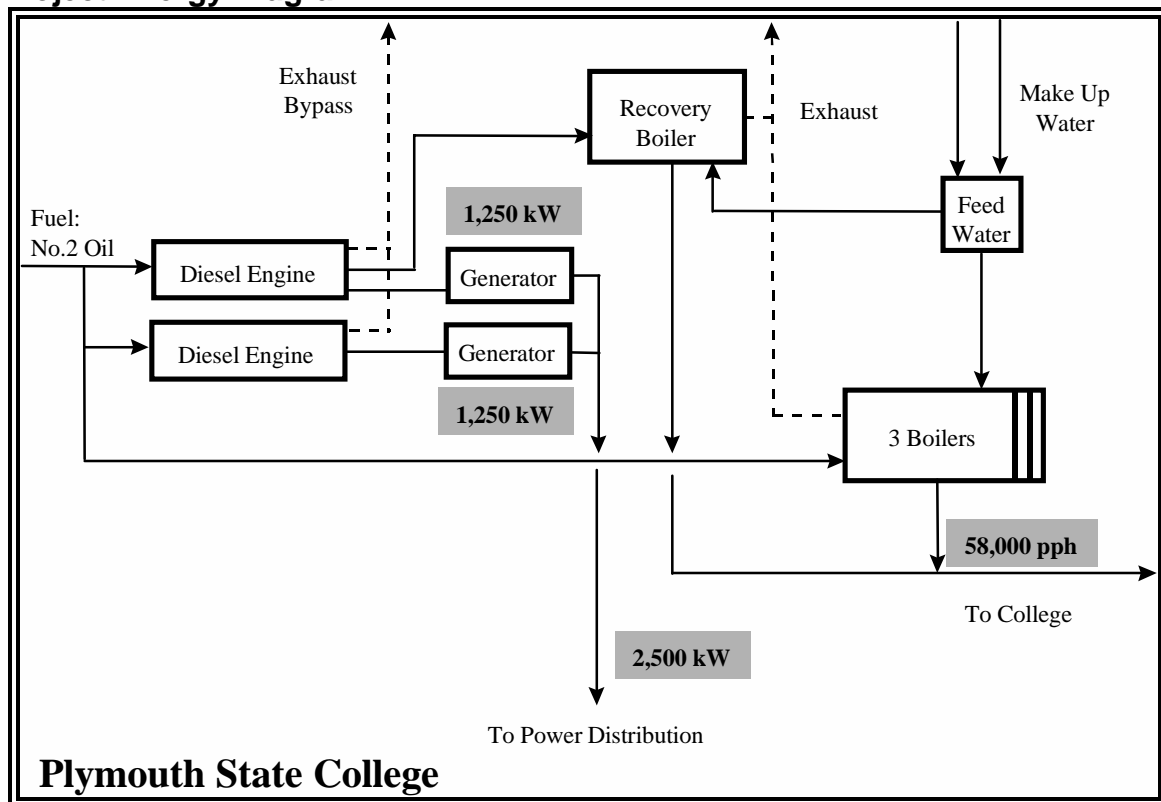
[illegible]

Exhaust Bypass

Recovery Boiler

Exhaust

Make Up Water

Fuel: No.2 Oil

1,250 kW

Feed Water

Diesel Engine

Generator

Diesel Engine

Generator

1,250 kW

3 Boilers

58,000 pph

To College

2,500 kW

To Power Distribution

Plymouth State College